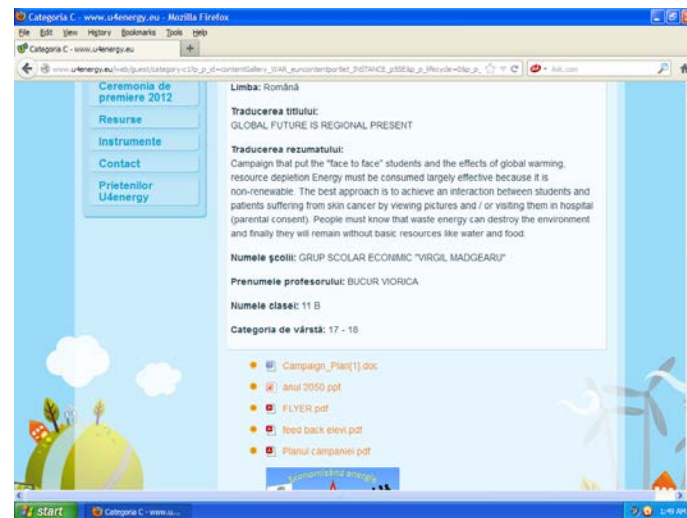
Categoria C - www.u4energy.eu - Mozilla Firefox

File Edit View History Bookmarks Tools Help

Categoria C - www.u4energy.eu

www.u4energy.eu/web/guest/category-c1/p_p_id=contentGallery_WAR_euncontentportlet_INSTANCE_p50E&p_p_lifecycle=0&p_p_

Ask.com

Ceremonia de premiere 2012

Resurse

Instrumente

Contact

Prietenilor U4energy

Limba: Română

Traducerea titlului:
GLOBAL FUTURE IS REGIONAL PRESENT

Traducerea rezumatului:
Campaign that put the "face to face" students and the effects of global warming, resource depletion Energy must be consumed largely effective because it is non-renewable. The best approach is to achieve an interaction between students and patients suffering from skin cancer by viewing pictures and / or visiting them in hospital (parental consent). People must know that waste energy can destroy the environment and finally they will remain without basic resources like water and food.

Numele şcolii: GRUP SCOLAR ECONIMIC "VIRGIL MADGEARU"

Prenumele profesorului: BUCUR VIORICA

Numele clasei: 11 B

Categoria de vârstă: 17 - 18

Campaign_Plan[1].doc

anul 2050.ppt

FLYER.pdf

feed back elevi.pdf

Planul campaniei.pdf

Economisând energie

start

Categoria C - www.u...

1:49 AM